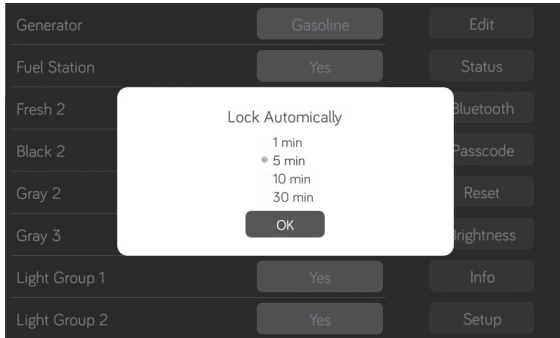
Generator
Gasoline
Edit
Fuel Station
Yes
Status
Fresh 2
Bluetooth
Black 2
Passcode
Gray 2
Reset
Gray 3
Brightness
Light Group 1
Yes
Info
Light Group 2
Yes
Setup

Lock Automically
1 min
5 min
10 min
30 min
OK